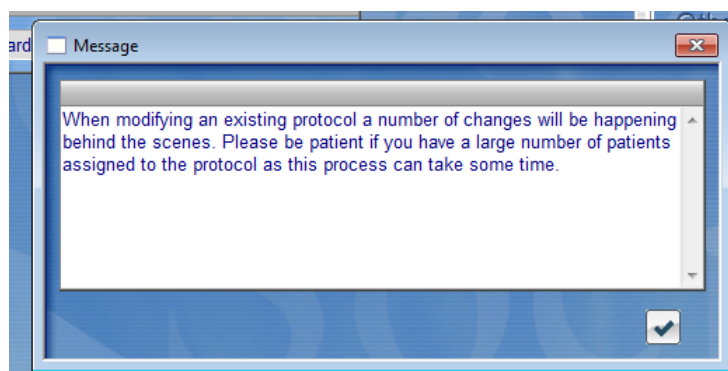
ard

Message

When modifying an existing protocol a number of changes will be happening behind the scenes. Please be patient if you have a large number of patients assigned to the protocol as this process can take some time.